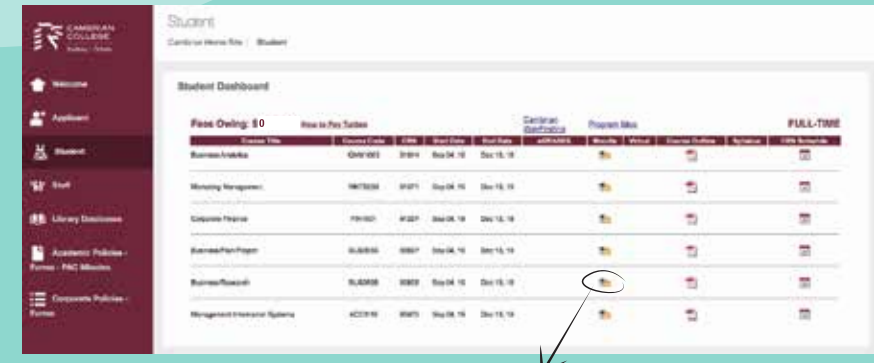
CAMBRIAN COLLEGE
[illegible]

Welcome

Applicant

Student

Staff

Library Databases

Academic Policies - Forms - PAC Minutes

Corporate Policies - Forms

Student

Cambrian Home Site / Student

Student Dashboard

Fees Owing: $0

How to Pay Tuition

Cambrian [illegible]

Program Map

FULL-TIME

| Course Title | Course Code | CRN | Start Date | End Date | eGRADES | Moodle | Virtual | Course Outline | Syllabus | CRN Schedule |
|---|---|---|---|---|---|---|---|---|---|---|
| Business Analytics | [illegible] | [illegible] | Sep 04, 18 | Dec 15, 18 | | | | | | |
| Marketing Management | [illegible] | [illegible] | Sep 04, 18 | Dec 15, 18 | | | | | | |
| Corporate Finance | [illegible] | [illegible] | Sep 04, 18 | Dec 15, 18 | | | | | | |
| Business Plan Project | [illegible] | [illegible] | Sep 04, 18 | Dec 15, 18 | | | | | | |
| Business Research | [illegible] | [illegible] | Sep 04, 18 | Dec 15, 18 | | | | | | |
| Management Information Systems | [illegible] | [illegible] | Sep 04, 18 | Dec 15, 18 | | | | | | |